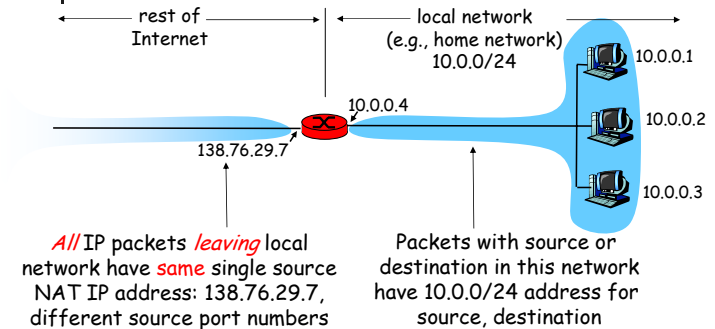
rest of Internet

local network (e.g., home network) 10.0.0/24

10.0.0.1

10.0.0.4

10.0.0.2

138.76.29.7

10.0.0.3

All IP packets leaving local network have same single source NAT IP address: 138.76.29.7, different source port numbers

Packets with source or destination in this network have 10.0.0/24 address for source, destination